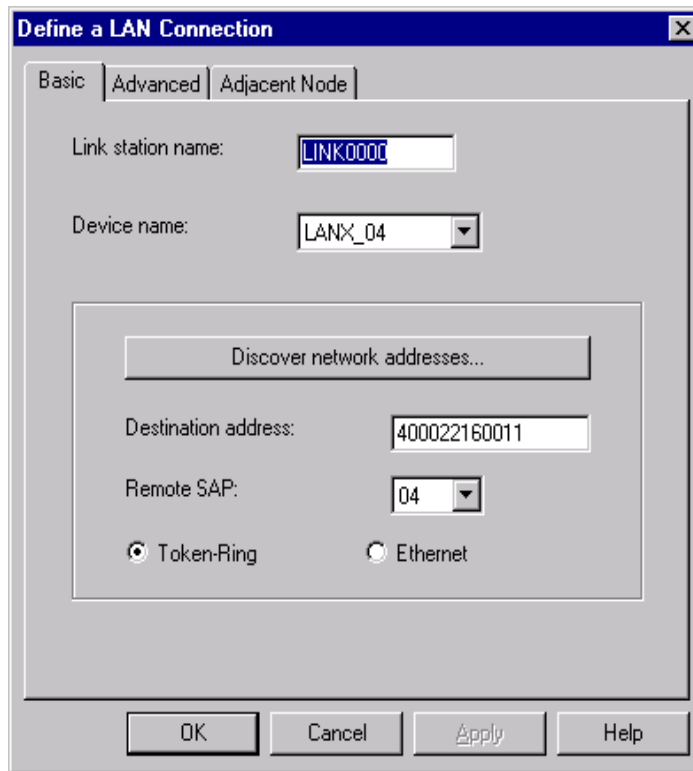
Define a LAN Connection

Basic | Advanced | Adjacent Node

Link station name: LINK0000

Device name: LANX_04

Discover network addresses...

Destination address: 400022160011

Remote SAP: 04

Token-Ring

Ethernet

OK | Cancel | Apply | Help